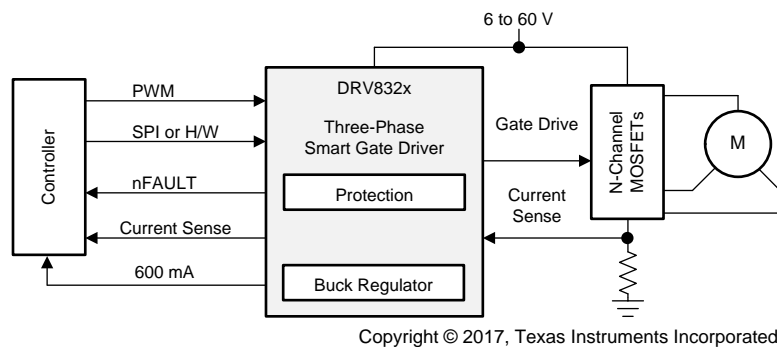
6 to 60 V

Controller

PWM

SPI or H/W

nFAULT

Current Sense

600 mA

DRV832x

Three-Phase Smart Gate Driver

Protection

Buck Regulator

Gate Drive

Current Sense

N-Channel MOSFETs

M

Copyright © 2017, Texas Instruments Incorporated